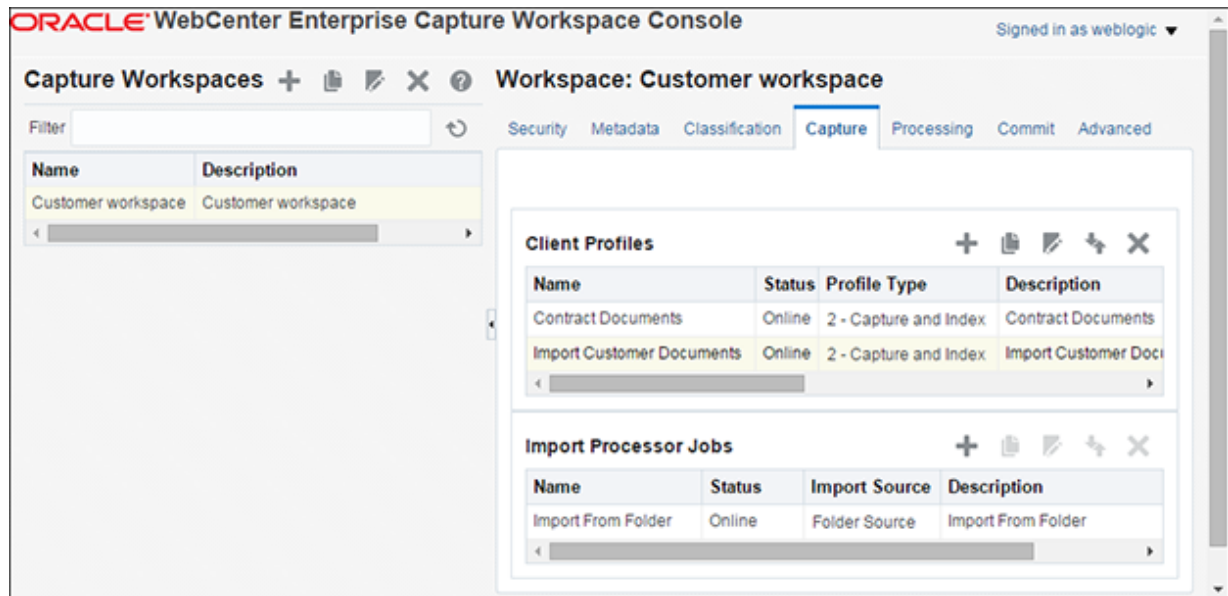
ORACLE WebCenter Enterprise Capture Workspace Console

Signed in as weblogic

Capture Workspaces

Filter

| Name | Description |
|---|---|
| Customer workspace | Customer workspace |

Workspace: Customer workspace

Security Metadata Classification Capture Processing Commit Advanced

Client Profiles

| Name | Status | Profile Type | Description |
|---|---|---|---|
| Contract Documents | Online | 2 - Capture and Index | Contract Documents |
| Import Customer Documents | Online | 2 - Capture and Index | Import Customer Doc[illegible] |

Import Processor Jobs

| Name | Status | Import Source | Description |
|---|---|---|---|
| Import From Folder | Online | Folder Source | Import From Folder |